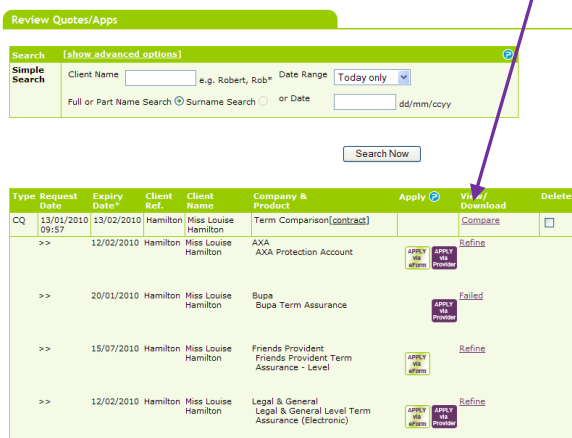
Review Quotes/Apps

Search [show advanced options]

Simple Search

Client Name e.g. Robert, Rob* Date Range Today only

Full or Part Name Search Surname Search or Date dd/mm/ccyy

Search Now

| Type | Request Date | Expiry Date* | Client Ref. | Client Name | Company & Product | Apply | View / Download | Delete |
|---|---|---|---|---|---|---|---|---|
| CQ | 13/01/2010 09:57 | 13/02/2010 | Hamilton | Miss Louise Hamilton | Term Comparison[contract] | | Compare | |
| | >> | 12/02/2010 | Hamilton | Miss Louise Hamilton | AXA AXA Protection Account | APPLY via eForm APPLY via Provider | Refine | |
| | >> | 20/01/2010 | Hamilton | Miss Louise Hamilton | Bupa Bupa Term Assurance | APPLY via Provider | Failed | |
| | >> | 15/07/2010 | Hamilton | Miss Louise Hamilton | Friends Provident Friends Provident Term Assurance - Level | APPLY via eForm | Refine | |
| | >> | 12/02/2010 | Hamilton | Miss Louise Hamilton | Legal & General Legal & General Level Term Assurance (Electronic) | APPLY via eForm APPLY via Provider | Refine | |